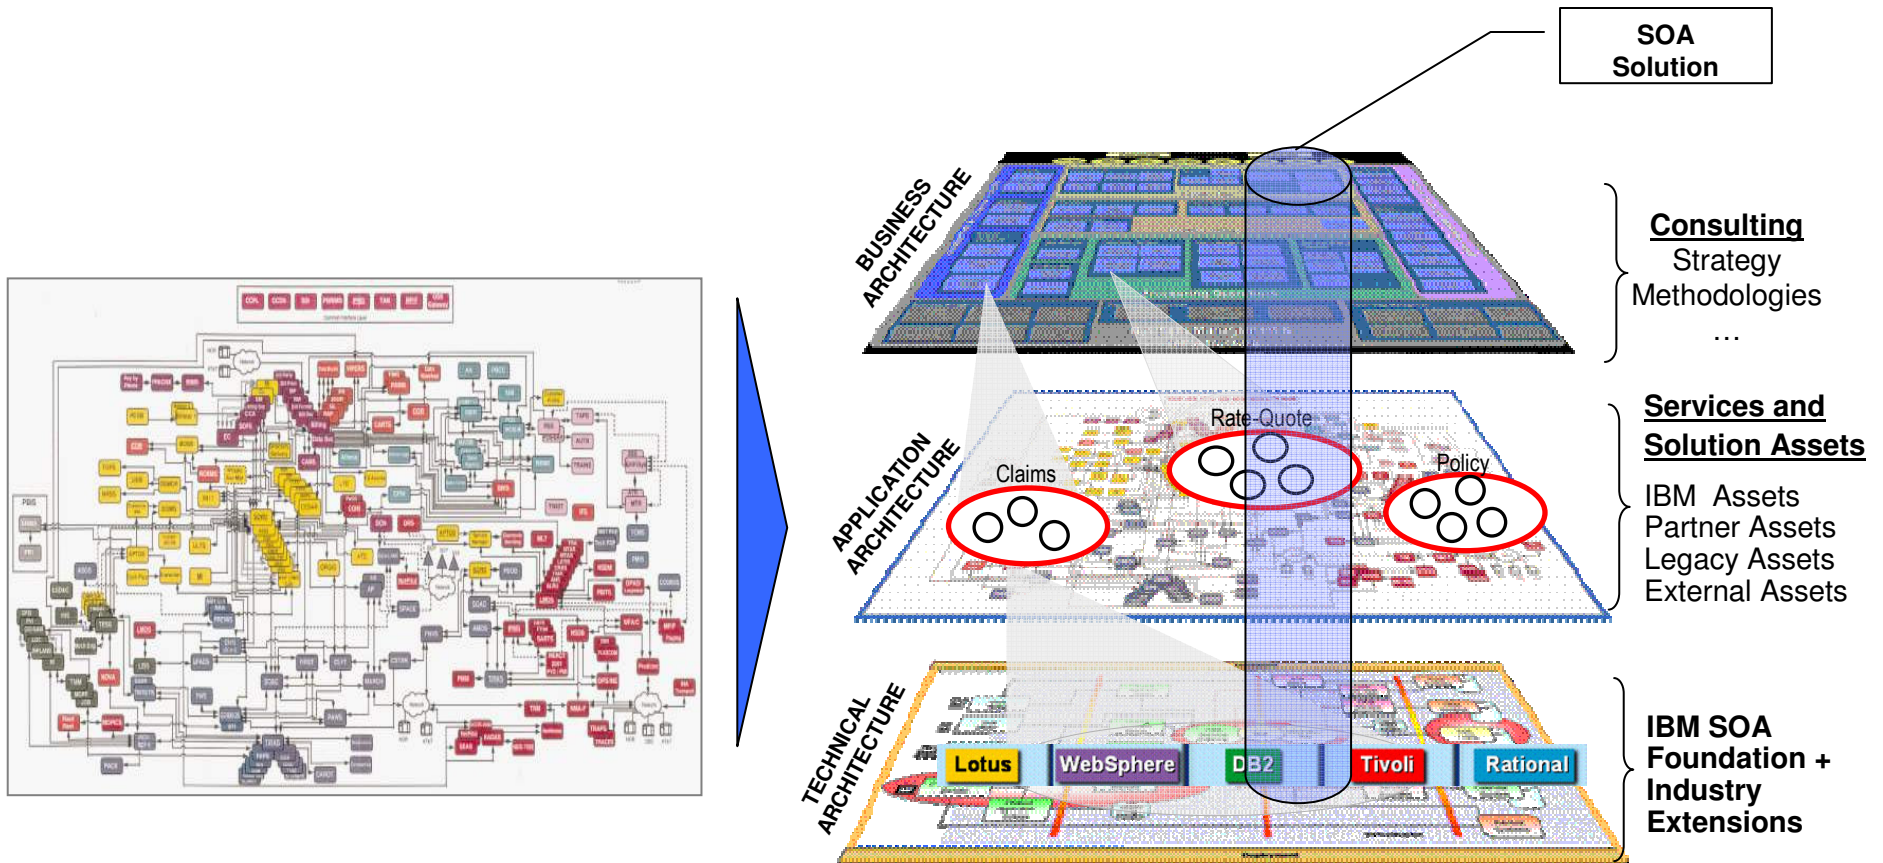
SOA Solution

BUSINESS ARCHITECTURE

Consulting
Strategy
Methodologies
…

APPLICATION ARCHITECTURE

Claims

Rate-Quote

Policy

Services and Solution Assets

IBM Assets
Partner Assets
Legacy Assets
External Assets

TECHNICAL ARCHITECTURE

Lotus

WebSphere

DB2

Tivoli

Rational

IBM SOA Foundation + Industry Extensions